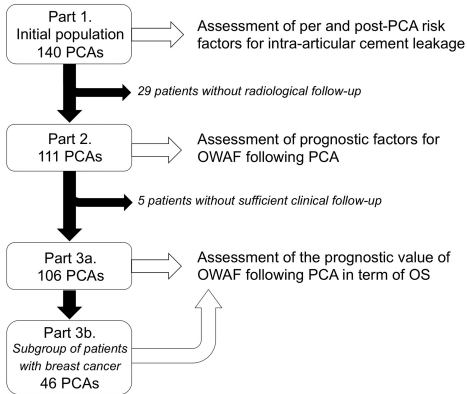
Part 1.
Initial population
140 PCAs

Assessment of per and post-PCA risk factors for intra-articular cement leakage

29 patients without radiological follow-up

Part 2.
111 PCAs

Assessment of prognostic factors for OWAF following PCA

5 patients without sufficient clinical follow-up

Part 3a.
106 PCAs

Assessment of the prognostic value of OWAF following PCA in term of OS

Part 3b.
Subgroup of patients with breast cancer
46 PCAs